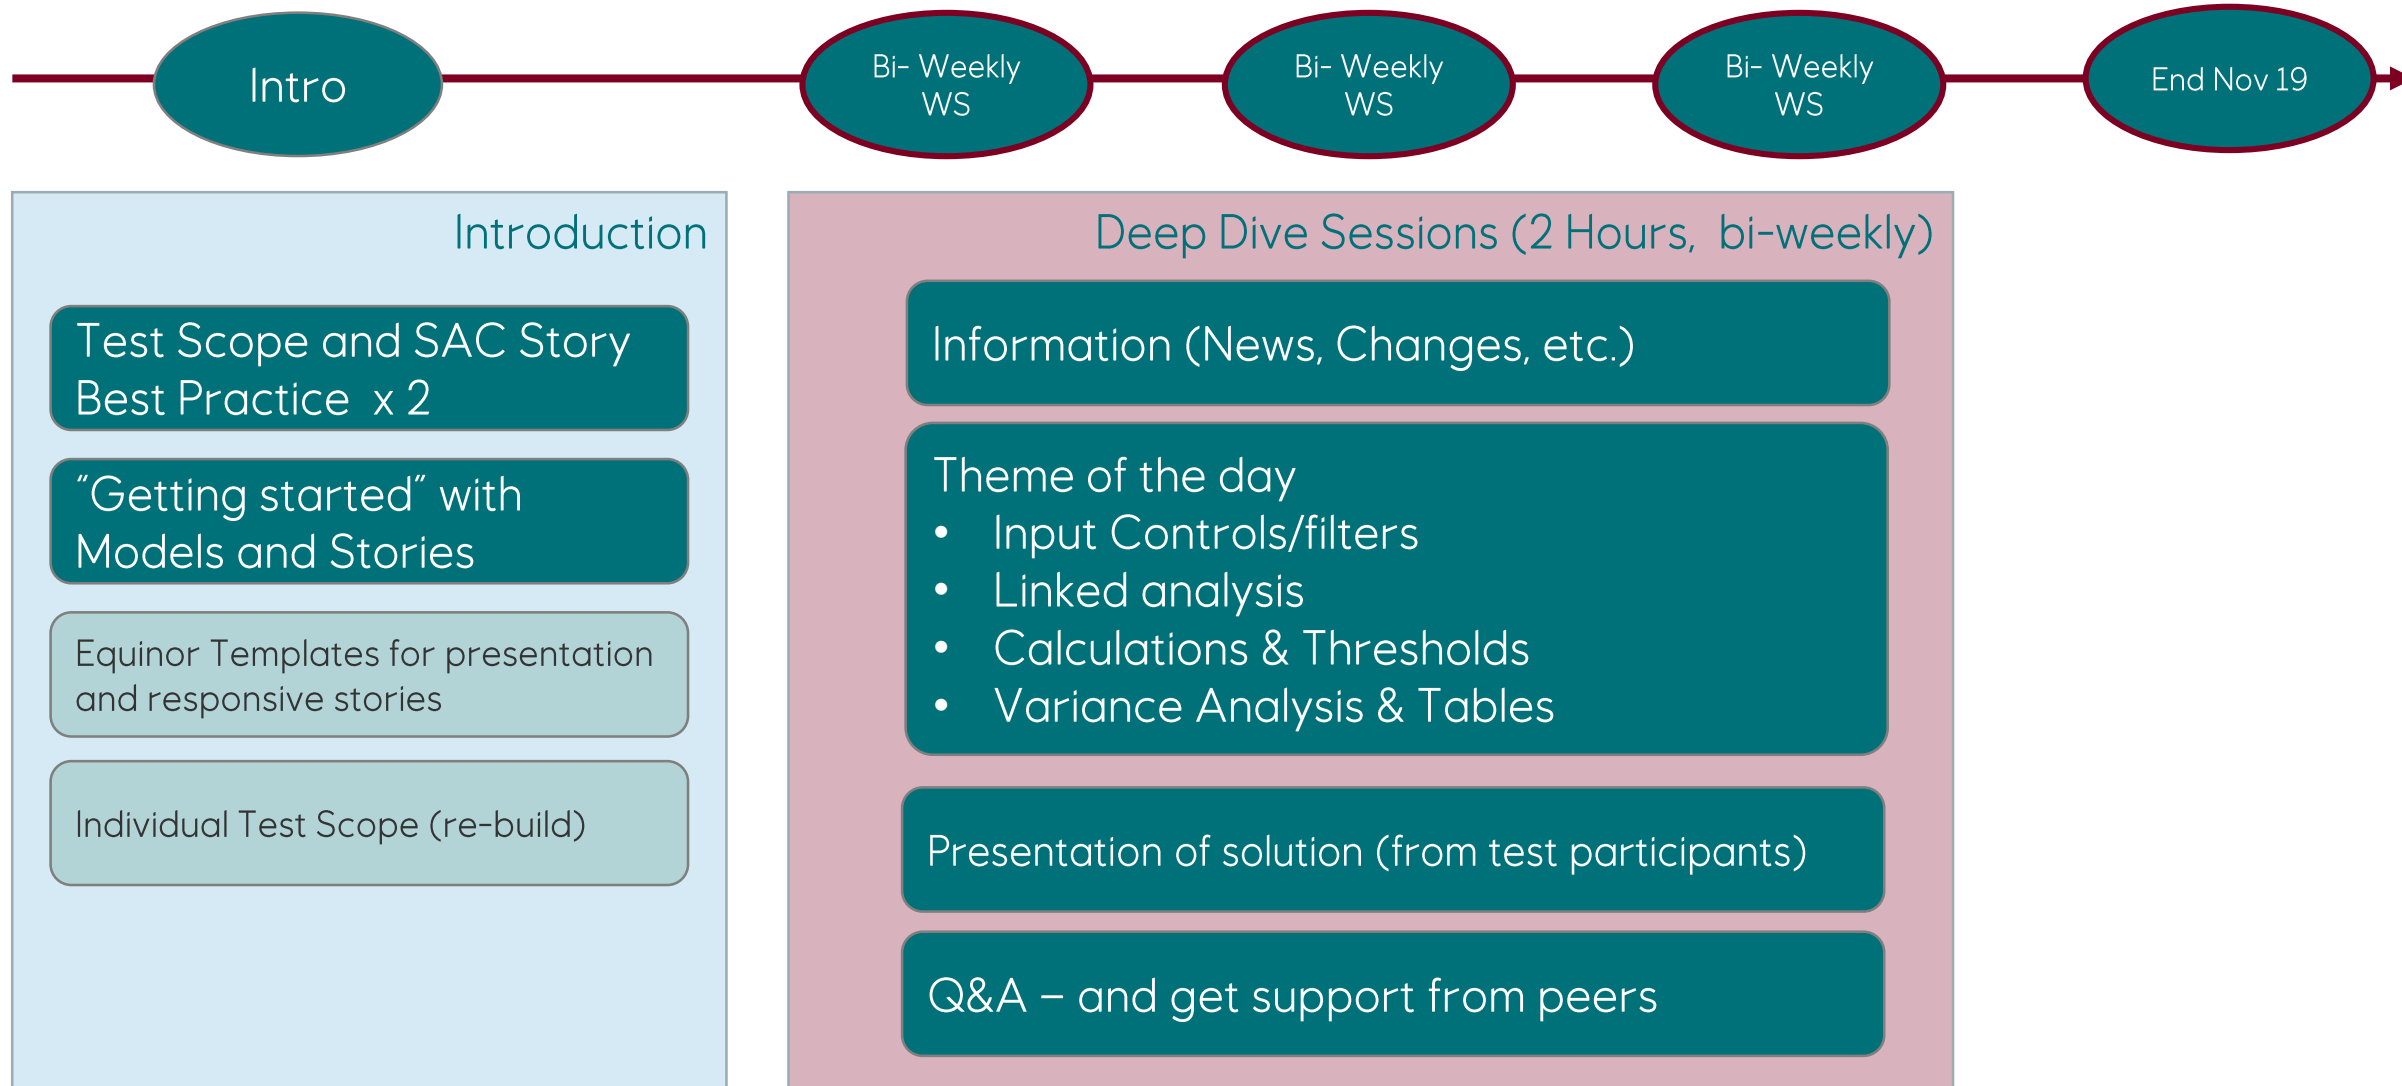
Intro

Bi- Weekly WS

Bi- Weekly WS

Bi- Weekly WS

End Nov 19

Introduction

Test Scope and SAC Story Best Practice x 2

“Getting started” with Models and Stories

Equinor Templates for presentation and responsive stories

Individual Test Scope (re-build)

Deep Dive Sessions (2 Hours, bi-weekly)

Information (News, Changes, etc.)

Theme of the day
• Input Controls/filters
• Linked analysis
• Calculations & Thresholds
• Variance Analysis & Tables

Presentation of solution (from test participants)

Q&A – and get support from peers